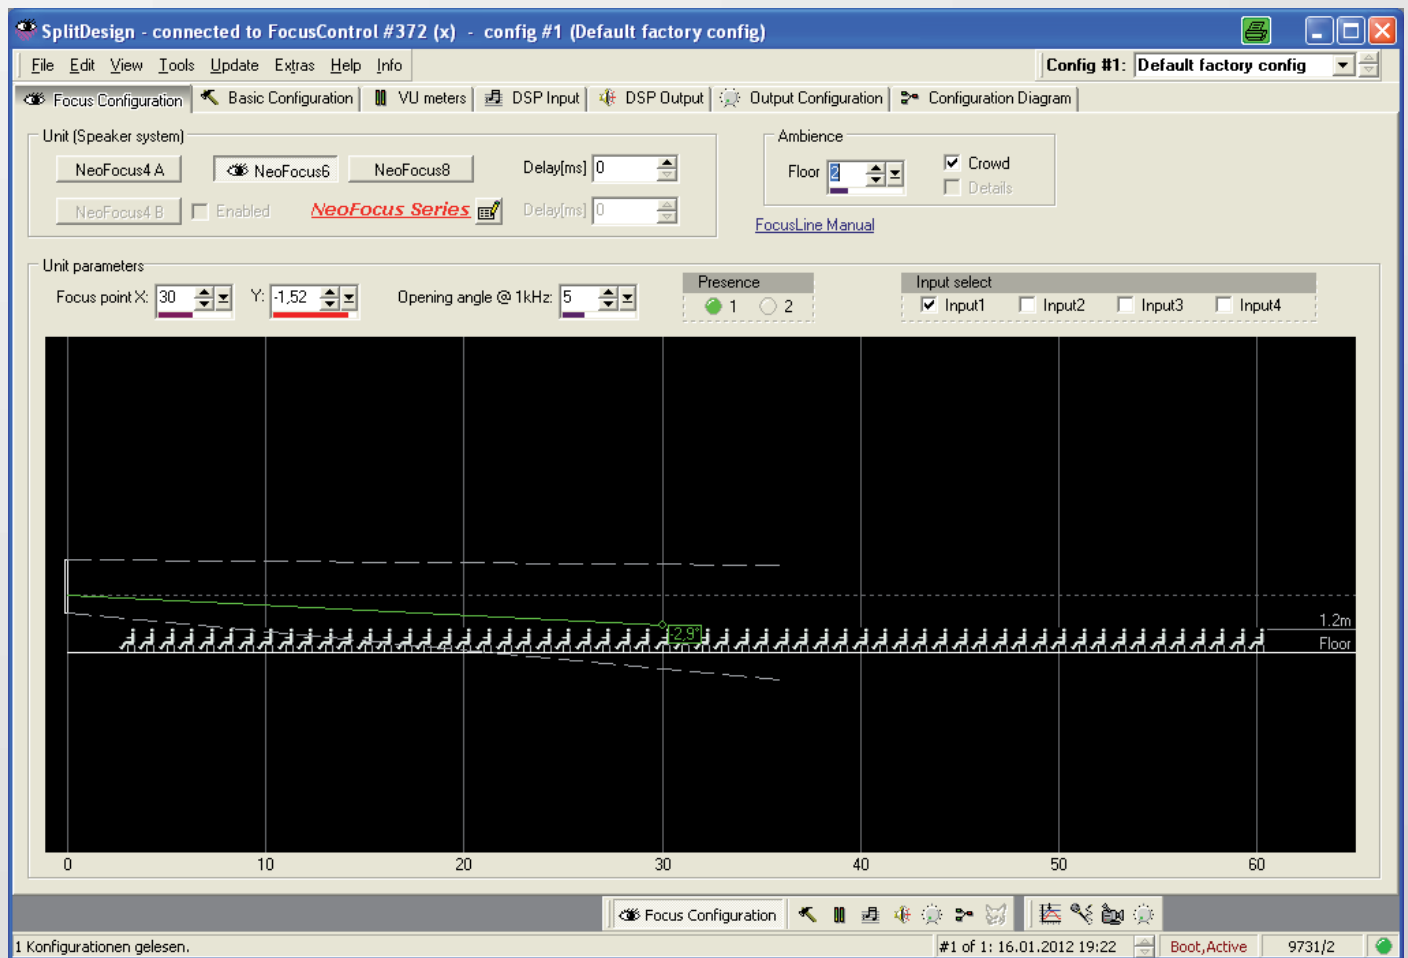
SplitDesign - connected to FocusControl #372 (x) - config #1 (Default factory config)

File Edit View Tools Update Extras Help Info

Config #1: Default factory config

Focus Configuration | Basic Configuration | VU meters | DSP Input | DSP Output | Output Configuration | Configuration Diagram

Unit (Speaker system)

NeoFocus4 A NeoFocus6 NeoFocus8 Delay[ms] 0

NeoFocus4 B Enabled NeoFocus Series Delay[ms] 0

Ambience

Floor 2

Crowd

Details

FocusLine Manual

Unit parameters

Focus point X: 30 Y: -1,52 Opening angle @ 1kHz: 5

Presence

1 2

Input select

Input1 Input2 Input3 Input4

-2,9°

1.2m

Floor

0 10 20 30 40 50 60

Focus Configuration

1 Konfigurationen gelesen. #1 of 1: 16.01.2012 19:22 Boot,Active 9731/2